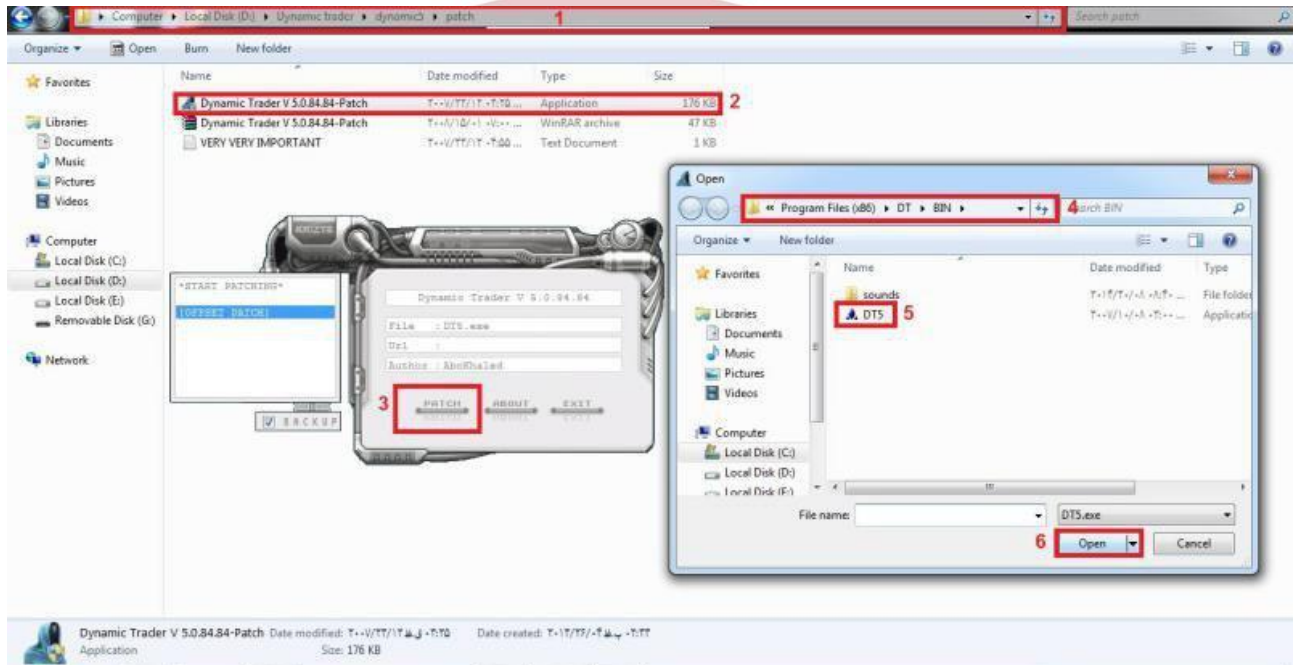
Computer ▸ Local Disk (D:) ▸ Dynamic trader ▸ dynamic5 ▸ patch
1
Search patch

Organize ▾ Open Burn New folder

Favorites

Libraries
Documents
Music
Pictures
Videos

Computer
Local Disk (C:)
Local Disk (D:)
Local Disk (E:)
Removable Disk (G:)

Network

| Name | Date modified | Type | Size |
|---|---|---|---|
| Dynamic Trader V 5.0.84.84-Patch | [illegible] | Application | 176 KB |
| Dynamic Trader V 5.0.84.84-Patch | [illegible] | WinRAR archive | 47 KB |
| VERY VERY IMPORTANT | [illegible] | Text Document | 1 KB |

2

*START PATCHING*
[OFFSET PATCH]

Dynamic Trader V 5.0.84.84
File : DT5.exe
Url :
Author : AbuKhaled

3
PATCH ABOUT EXIT
BACKUP

Open
« Program Files (x86) ▸ DT ▸ BIN ▸
4
Search BIN

Organize ▾ New folder

Favorites

Libraries
Documents
Music
Pictures
Videos

Computer
Local Disk (C:)
Local Disk (D:)
Local Disk (E:)

| Name | Date modified | Type |
|---|---|---|
| sounds | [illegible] | File folder |
| DT5 | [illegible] | Applicatio |

5

File name: DT5.exe
6
Open Cancel

Dynamic Trader V 5.0.84.84-Patch Date modified: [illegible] Date created: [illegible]
Application Size: 176 KB